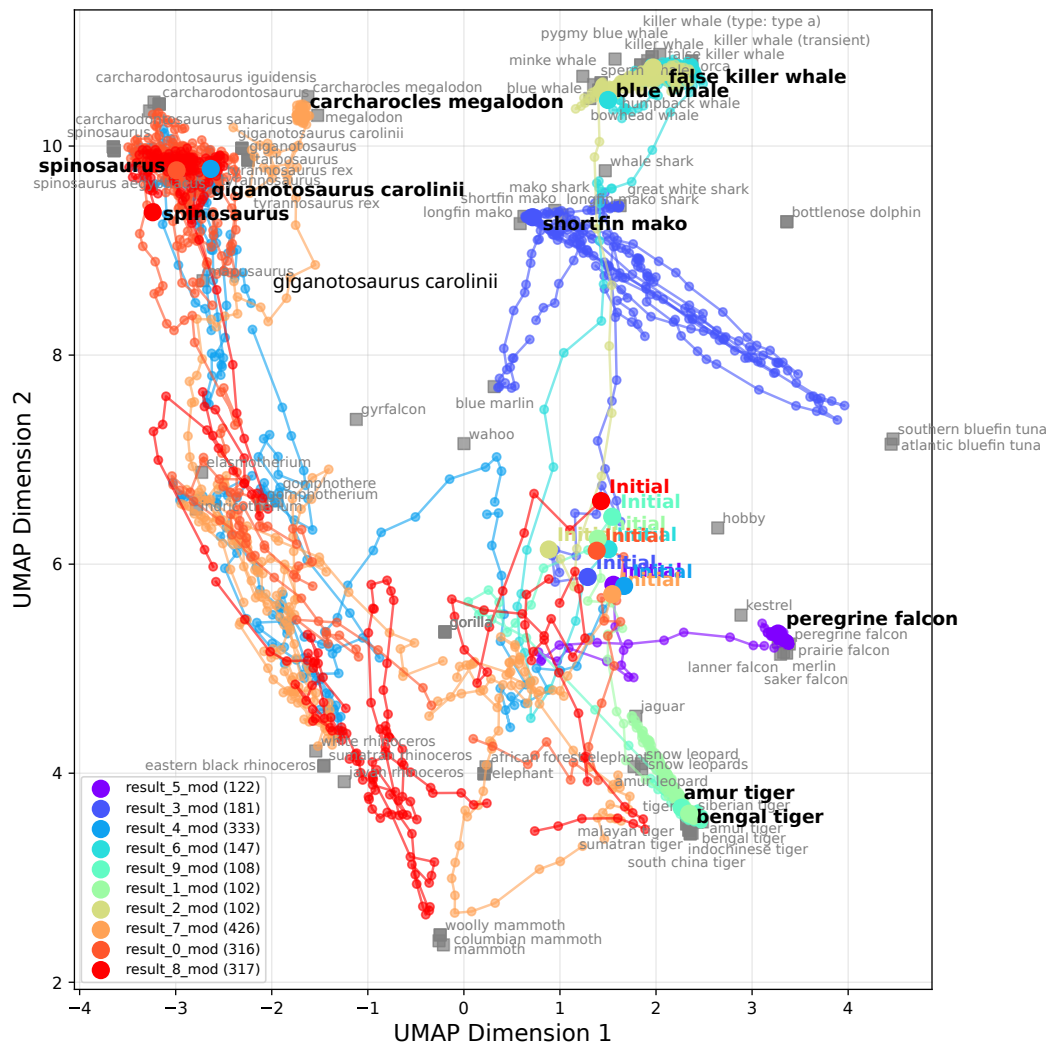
killer whale (type: type a)
pygmy blue whale
killer whale
killer whale (transient)
minke whale
false killer whale
sperm
orca
false killer whale
blue whale
blue whale
humpback whale
bowhead whale
carcharodontosaurus iguidensis
carcharodontosaurus
carcharocles megalodon
carcharocles megalodon
megalodon
carcharodontosaurus saharicus
giganotosaurus carolinii
spinosaurus
giganotosaurus
tarbosaurus
tyrannosaurus
spinosaurus
tyrannosaurus rex
spinosaurus aegyptiacus
giganotosaurus carolinii
spinosaurus
tyrannosaurus rex
whale shark
mako shark
great white shark
shortfin mako
longfin mako
mako shark
longfin mako
shortfin mako
bottlenose dolphin
giganotosaurus carolinii
blue marlin
gyrfalcon
wahoo
southern bluefin tuna
atlantic bluefin tuna
Initial
Initial
elasmotherium
gomphothere
gomphotherium
Initial
Initial
Initial
hobby
Initial
Initial
kestrel
peregrine falcon
peregrine falcon
prairie falcon
gorilla
lanner falcon
merlin
saker falcon
jaguar
white rhinoceros
eastern black rhinoceros
sumatran rhinoceros
javan rhinoceros
african forest elephant
elephant
snow leopard
snow leopards
amur leopard
amur tiger
tiger
siberian tiger
bengal tiger
amur tiger
malayan tiger
bengal tiger
sumatran tiger
indochinese tiger
south china tiger
woolly mammoth
columbian mammoth
mammoth

result_5_mod (122)
result_3_mod (181)
result_4_mod (333)
result_6_mod (147)
result_9_mod (108)
result_1_mod (102)
result_2_mod (102)
result_7_mod (426)
result_0_mod (316)
result_8_mod (317)

UMAP Dimension 2
UMAP Dimension 1
10
8
6
4
2
−4
−3
−2
−1
0
1
2
3
4